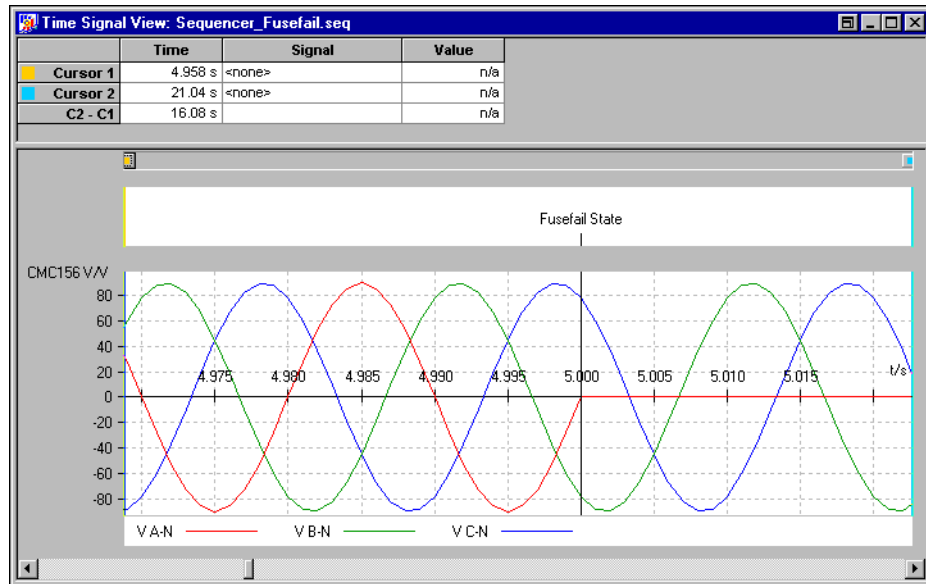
Time Signal View: Sequencer_Fusefail.seq

| | Time | Signal | Value |
|---|---|---|---|
| Cursor 1 | 4.958 s | <none> | n/a |
| Cursor 2 | 21.04 s | <none> | n/a |
| C2 - C1 | 16.08 s | | n/a |

Fusefail State

CMC156 V/V

80
60
40
20
0
-20
-40
-60
-80

4.975 4.980 4.985 4.990 4.995 5.000 5.005 5.010 5.015 t/s

V A-N V B-N V C-N